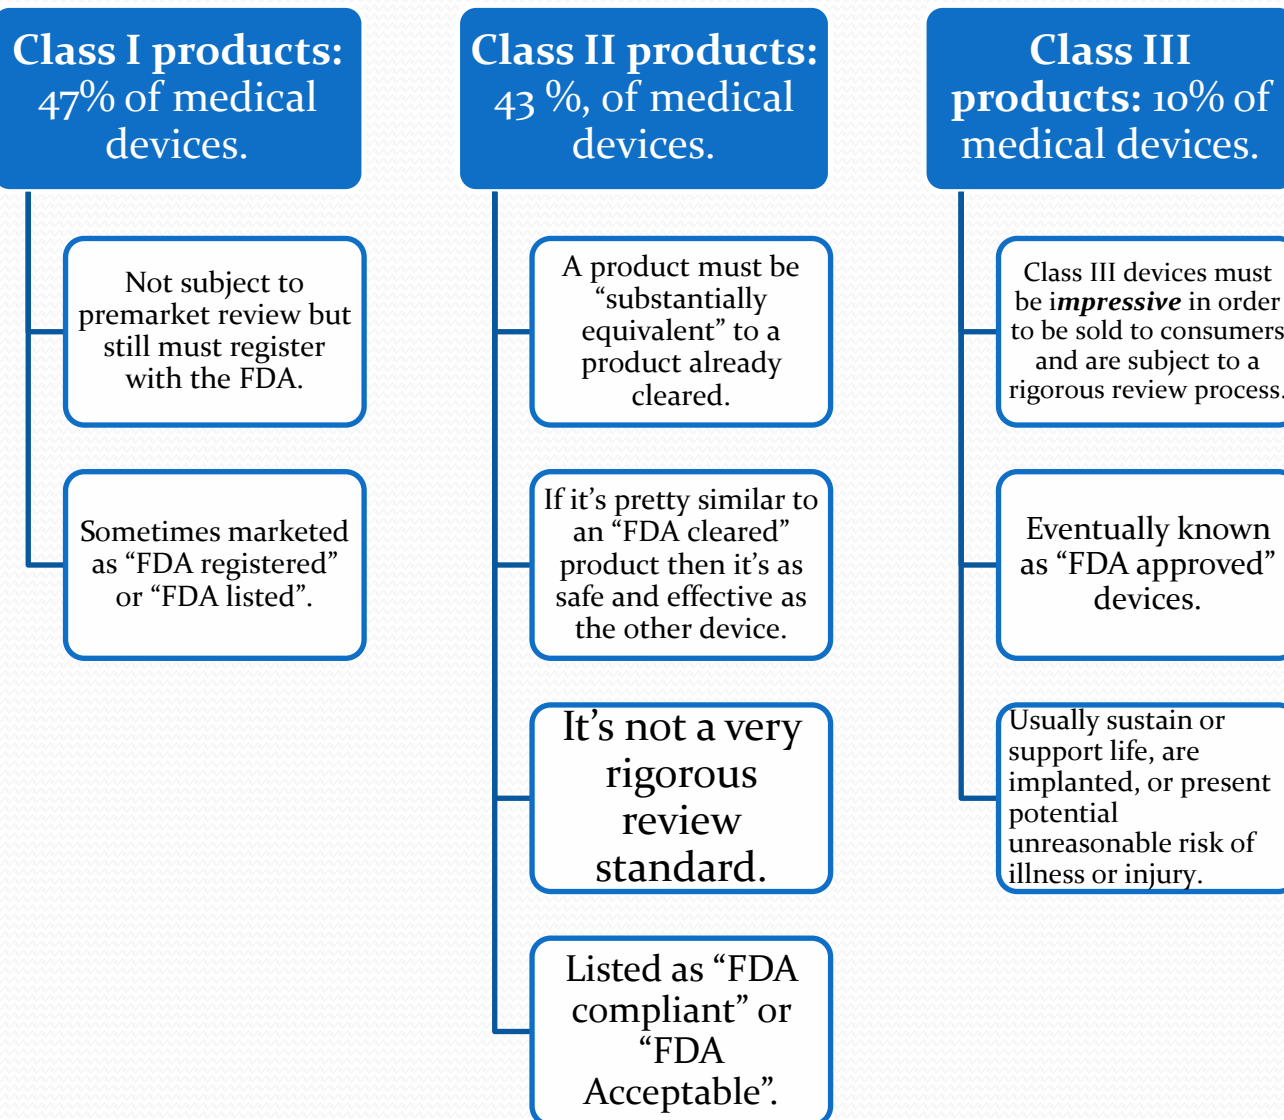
Class I products: 47% of medical devices.

Not subject to premarket review but still must register with the FDA.

Sometimes marketed as “FDA registered” or “FDA listed”.

Class II products: 43 %, of medical devices.

A product must be “substantially equivalent” to a product already cleared.

If it’s pretty similar to an “FDA cleared” product then it’s as safe and effective as the other device.

It’s not a very rigorous review standard.

Listed as “FDA compliant” or “FDA Acceptable”.

Class III products: 10% of medical devices.

Class III devices must be i*mpressive* in order to be sold to consumers and are subject to a rigorous review process.

Eventually known as “FDA approved” devices.

Usually sustain or support life, are implanted, or present potential unreasonable risk of illness or injury.